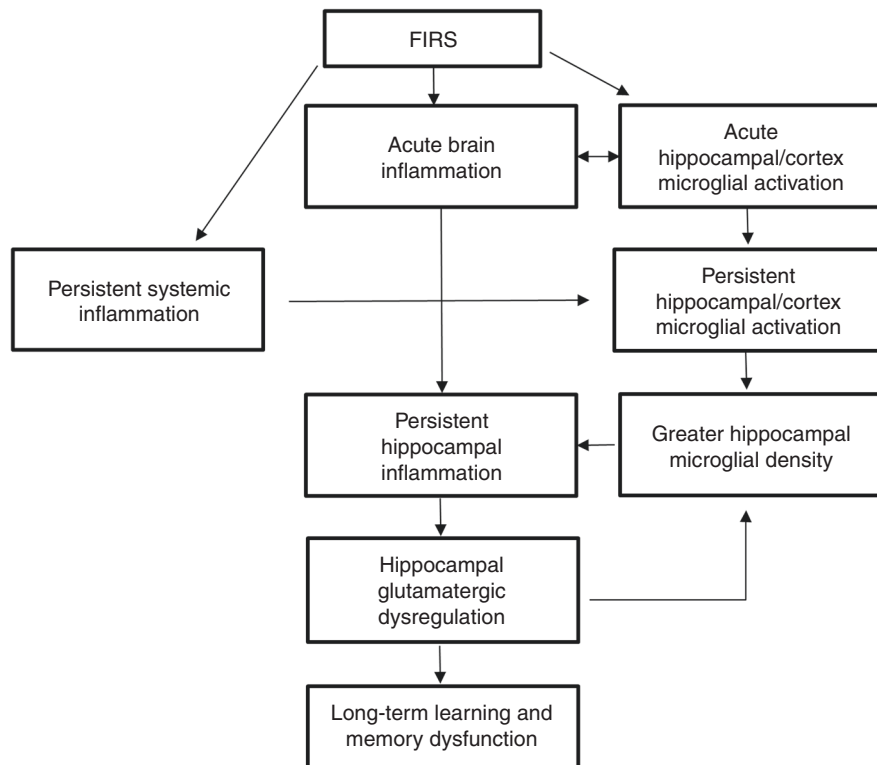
FIRS

Acute brain inflammation

Acute hippocampal/cortex microglial activation

Persistent systemic inflammation

Persistent hippocampal/cortex microglial activation

Persistent hippocampal inflammation

Greater hippocampal microglial density

Hippocampal glutamatergic dysregulation

Long-term learning and memory dysfunction